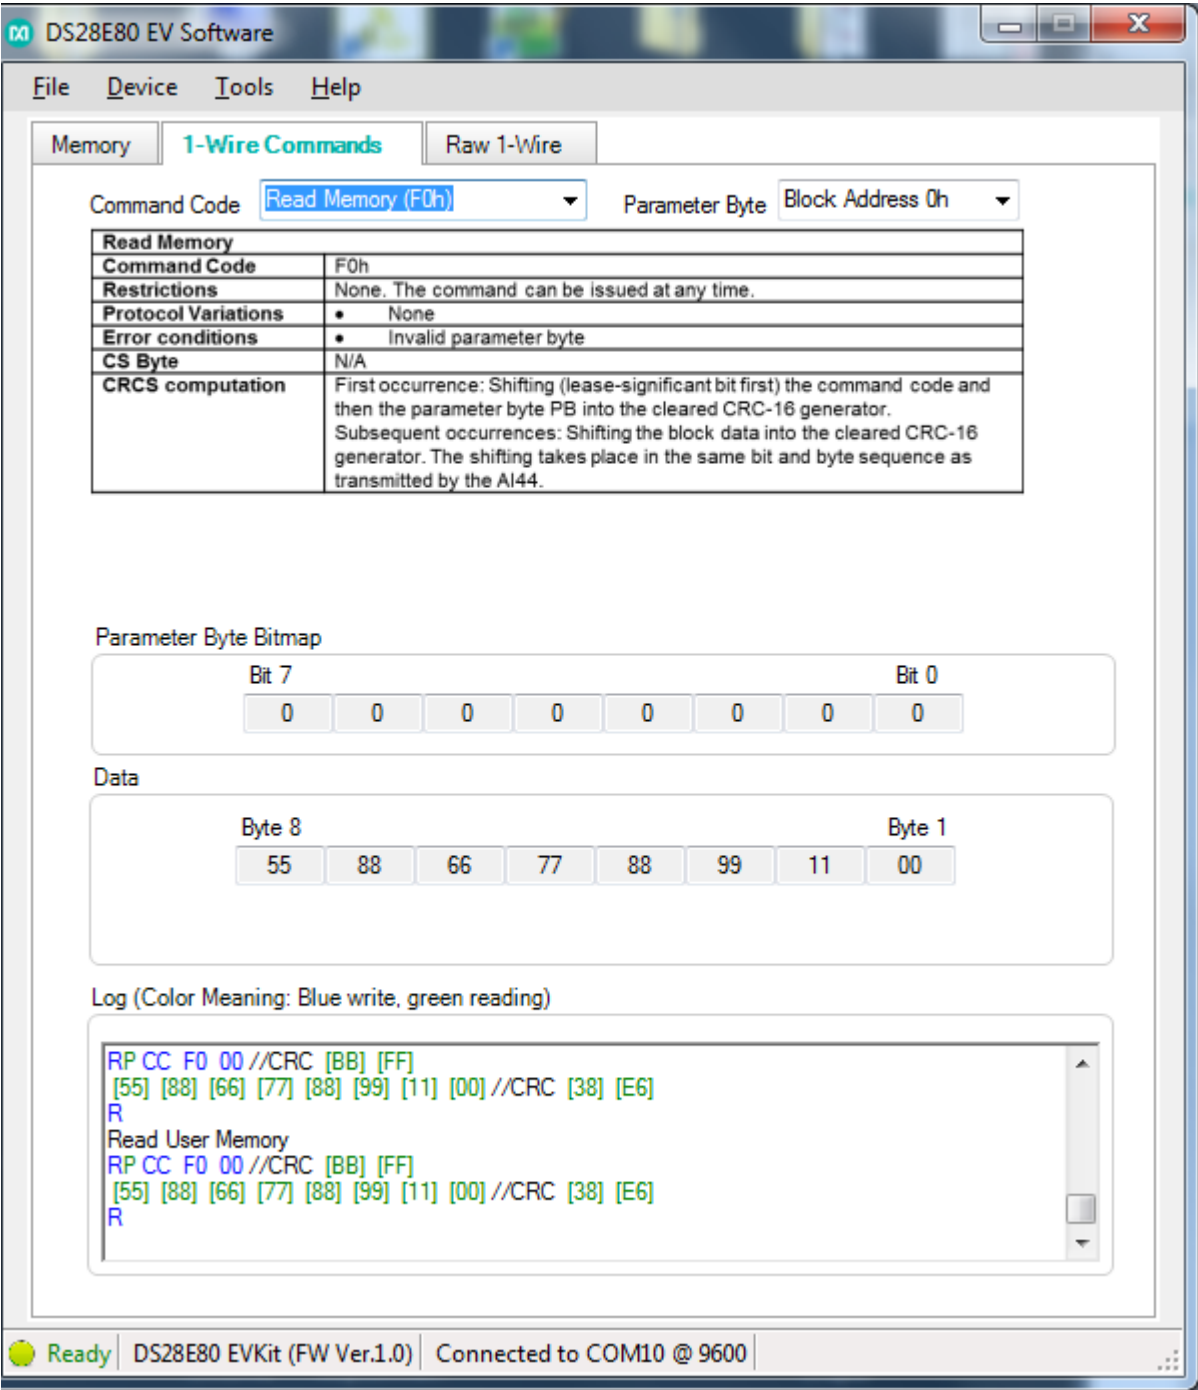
DS28E80 EV Software

File Device Tools Help

Memory | 1-Wire Commands | Raw 1-Wire

Command Code Read Memory (F0h) Parameter Byte Block Address 0h

| Read Memory | |
|---|---|
| Command Code | F0h |
| Restrictions | None. The command can be issued at any time. |
| Protocol Variations | • None |
| Error conditions | • Invalid parameter byte |
| CS Byte | N/A |
| CRCS computation | First occurrence: Shifting (lease-significant bit first) the command code and then the parameter byte PB into the cleared CRC-16 generator. Subsequent occurrences: Shifting the block data into the cleared CRC-16 generator. The shifting takes place in the same bit and byte sequence as transmitted by the AI44. |

Parameter Byte Bitmap

Bit 7 Bit 0

| 0 | 0 | 0 | 0 | 0 | 0 | 0 | 0 |
|---|---|---|---|---|---|---|---|

Data

Byte 8 Byte 1

| 55 | 88 | 66 | 77 | 88 | 99 | 11 | 00 |
|---|---|---|---|---|---|---|---|

Log (Color Meaning: Blue write, green reading)

RP CC F0 00 //CRC [BB] [FF]
[55] [88] [66] [77] [88] [99] [11] [00] //CRC [38] [E6]
R
Read User Memory
RP CC F0 00 //CRC [BB] [FF]
[55] [88] [66] [77] [88] [99] [11] [00] //CRC [38] [E6]
R

Ready | DS28E80 EVKit (FW Ver.1.0) | Connected to COM10 @ 9600